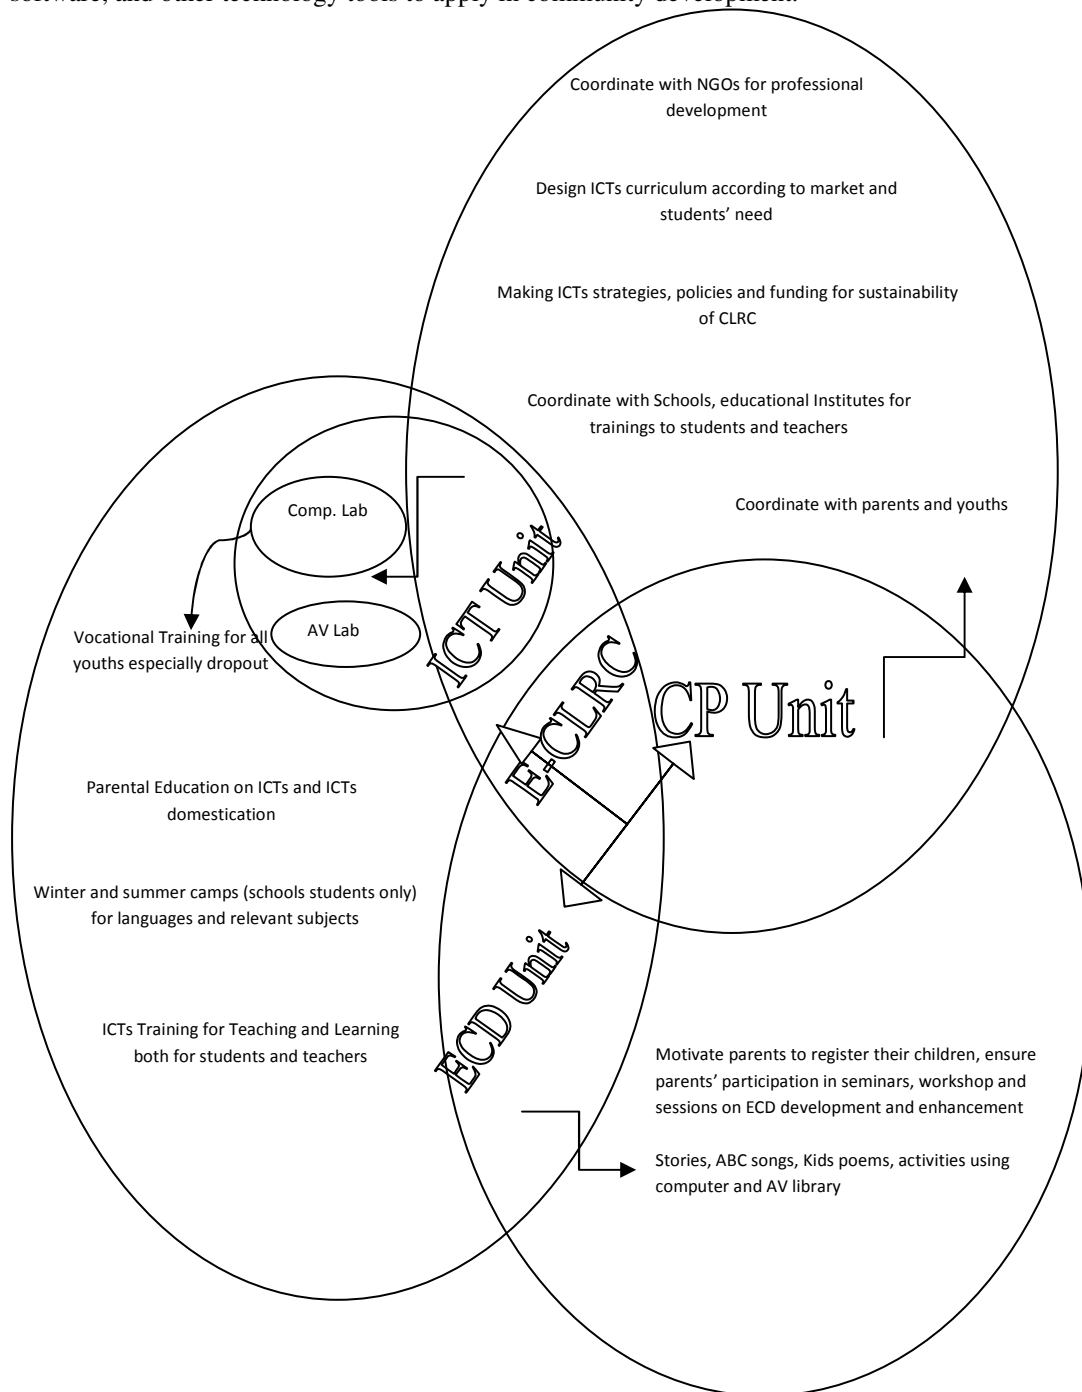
software, and other technology tools to apply in community development.

Coordinate with NGOs for professional development

Design ICTs curriculum according to market and students' need

Making ICTs strategies, policies and funding for sustainability of CLRC

Coordinate with Schools, educational Institutes for trainings to students and teachers

Coordinate with parents and youths

Comp. Lab

AV Lab

ICT Unit

Vocational Training for all youths especially dropout

E-CLRC

CP Unit

Parental Education on ICTs and ICTs domestication

Winter and summer camps (schools students only) for languages and relevant subjects

ECD Unit

ICTs Training for Teaching and Learning both for students and teachers

Motivate parents to register their children, ensure parents' participation in seminars, workshop and sessions on ECD development and enhancement

Stories, ABC songs, Kids poems, activities using computer and AV library